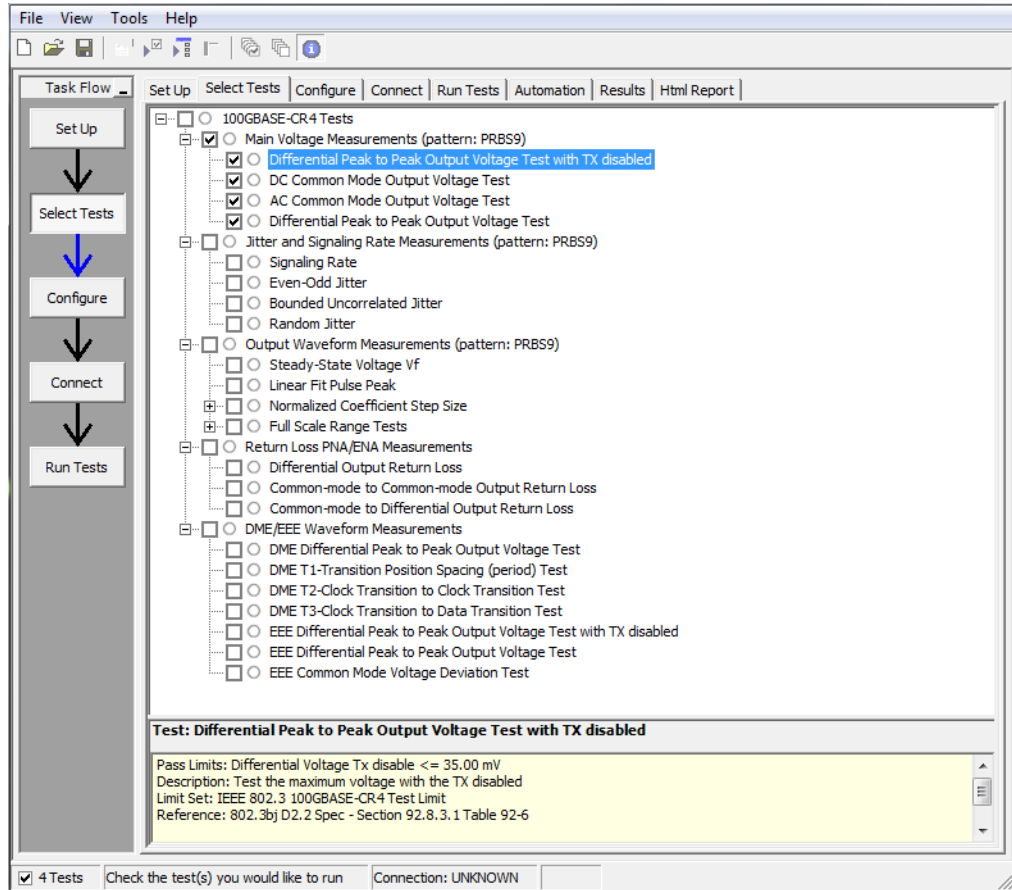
File View Tools Help

Task Flow

Set Up

Select Tests

Configure

Connect

Run Tests

Set Up | Select Tests | Configure | Connect | Run Tests | Automation | Results | Html Report

100GBASE-CR4 Tests
Main Voltage Measurements (pattern: PRBS9)
Differential Peak to Peak Output Voltage Test with TX disabled
DC Common Mode Output Voltage Test
AC Common Mode Output Voltage Test
Differential Peak to Peak Output Voltage Test
Jitter and Signaling Rate Measurements (pattern: PRBS9)
Signaling Rate
Even-Odd Jitter
Bounded Uncorrelated Jitter
Random Jitter
Output Waveform Measurements (pattern: PRBS9)
Steady-State Voltage Vf
Linear Fit Pulse Peak
Normalized Coefficient Step Size
Full Scale Range Tests
Return Loss PNA/ENA Measurements
Differential Output Return Loss
Common-mode to Common-mode Output Return Loss
Common-mode to Differential Output Return Loss
DME/EEE Waveform Measurements
DME Differential Peak to Peak Output Voltage Test
DME T1-Transition Position Spacing (period) Test
DME T2-Clock Transition to Clock Transition Test
DME T3-Clock Transition to Data Transition Test
EEE Differential Peak to Peak Output Voltage Test with TX disabled
EEE Differential Peak to Peak Output Voltage Test
EEE Common Mode Voltage Deviation Test

Test: Differential Peak to Peak Output Voltage Test with TX disabled

Pass Limits: Differential Voltage Tx disable <= 35.00 mV
Description: Test the maximum voltage with the TX disabled
Limit Set: IEEE 802.3 100GBASE-CR4 Test Limit
Reference: 802.3bj D2.2 Spec - Section 92.8.3.1 Table 92-6

4 Tests | Check the test(s) you would like to run | Connection: UNKNOWN